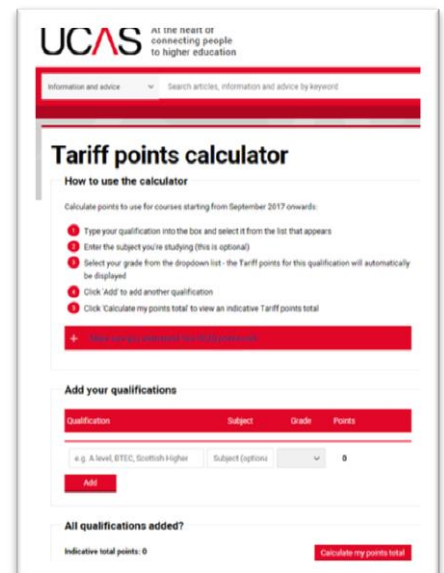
UCAS At the heart of connecting people to higher education

Information and advice

Search articles, information and advice by keyword

Tariff points calculator

How to use the calculator

Calculate points to use for courses starting from September 2017 onwards:

1 Type your qualification into the box and select it from the list that appears

2 Enter the subject you're studying (this is optional)

3 Select your grade from the dropdown list - the Tariff points for this qualification will automatically be displayed

4 Click 'Add' to add another qualification

5 Click 'Calculate my points total' to view an indicative Tariff points total

+ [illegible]

Add your qualifications

| Qualification | Subject | Grade | Points |
|---|---|---|---|
| e.g. A level, BTEC, Scottish Higher | Subject (optiona | | 0 |

Add

All qualifications added?

Indicative total points: 0

Calculate my points total